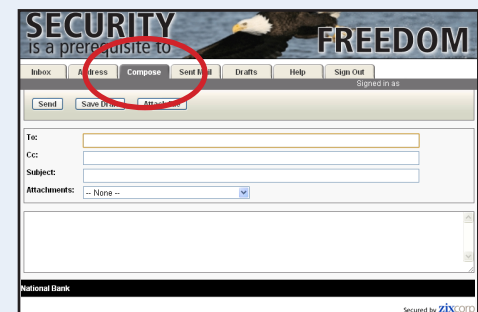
SECURITY
is a prerequisite to
FREEDOM

Inbox
Address
Compose
Sent Mail
Drafts
Help
Sign Out
Signed in as

Send
Save Draft
Attach File

To:
Cc:
Subject:
Attachments: -- None --

National Bank

Secured by ZIXCORP